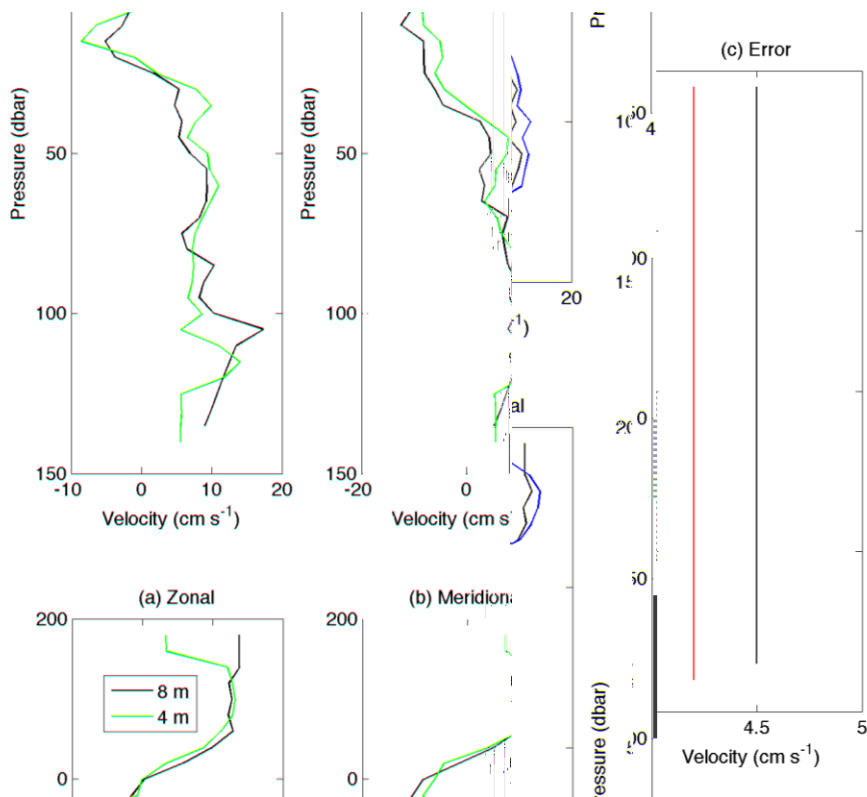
Pressure (dbar)
50
100
150
-10
0
10
20
Velocity (cm s$^{-1}$)

Pressure (dbar)
50
100
150
-20
0
20
Velocity (cm s

(a) Zonal
200
0
8 m
4 m

(b) Meridiona
200
0

(c) Error
4.5
5
Velocity (cm s$^{-1}$)
Pressure (dbar)